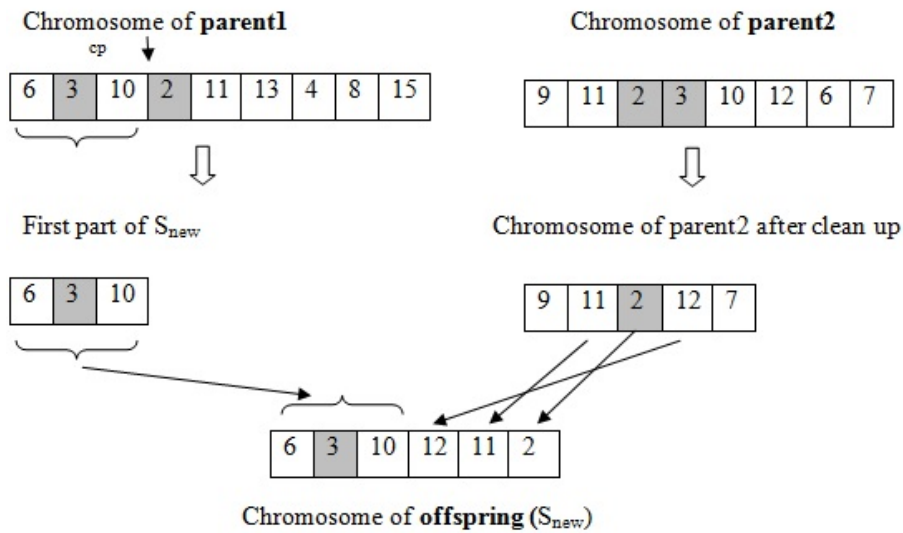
Chromosome of **parent1**

cp

| 6 | 3 | 10 | 2 | 11 | 13 | 4 | 8 | 15 |
|---|---|---|---|---|---|---|---|---|

Chromosome of **parent2**

| 9 | 11 | 2 | 3 | 10 | 12 | 6 | 7 |
|---|---|---|---|---|---|---|---|

First part of $S_{new}$

| 6 | 3 | 10 |
|---|---|---|

Chromosome of parent2 after clean up

| 9 | 11 | 2 | 12 | 7 |
|---|---|---|---|---|

| 6 | 3 | 10 | 12 | 11 | 2 |
|---|---|---|---|---|---|

Chromosome of **offspring** ($S_{new}$)